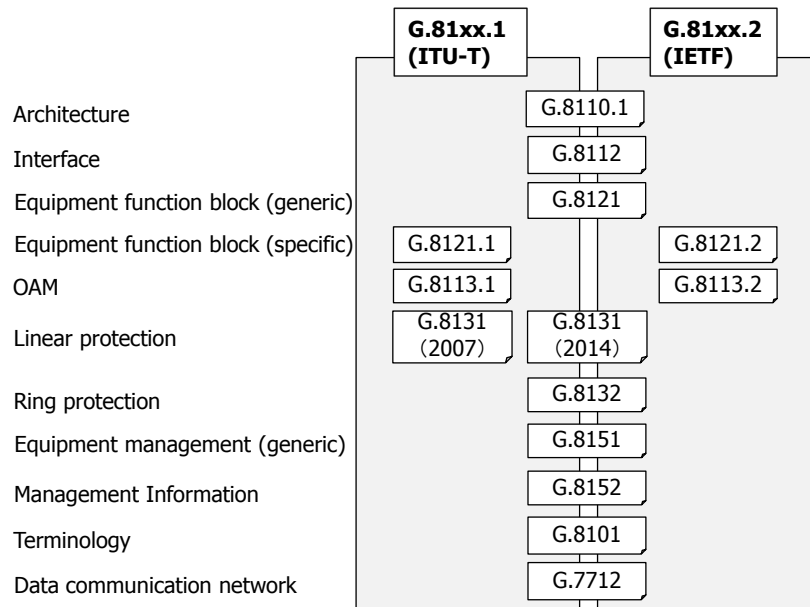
G.81xx.1 (ITU-T)

G.81xx.2 (IETF)

Architecture

G.8110.1

Interface

G.8112

Equipment function block (generic)

G.8121

Equipment function block (specific)

G.8121.1

G.8121.2

OAM

G.8113.1

G.8113.2

Linear protection

G.8131 (2007)

G.8131 (2014)

Ring protection

G.8132

Equipment management (generic)

G.8151

Management Information

G.8152

Terminology

G.8101

Data communication network

G.7712